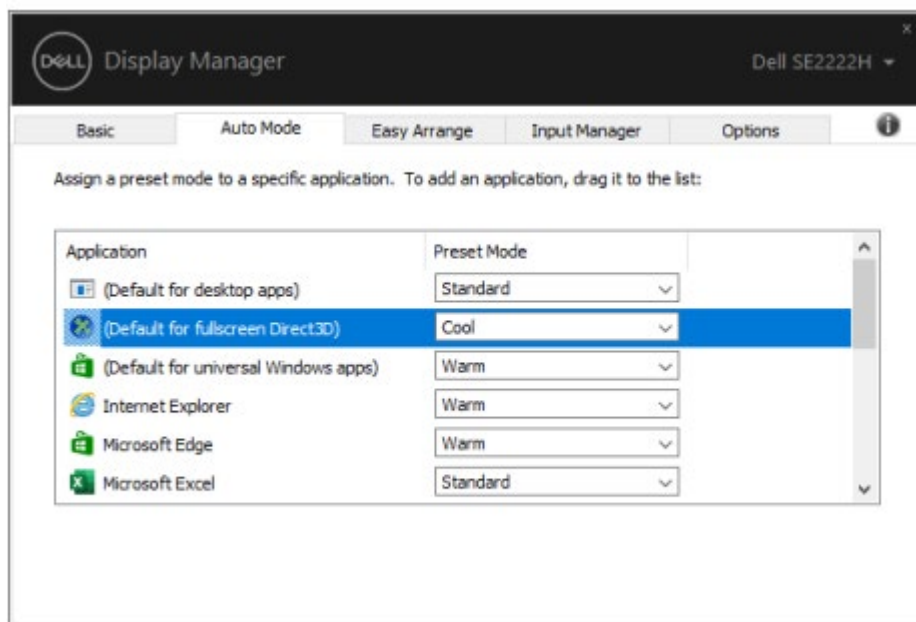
DELL Display Manager

Dell SE2222H

×

Basic | Auto Mode | Easy Arrange | Input Manager | Options

Assign a preset mode to a specific application. To add an application, drag it to the list:

| Application | Preset Mode |
|---|---|
| (Default for desktop apps) | Standard |
| (Default for fullscreen Direct3D) | Cool |
| (Default for universal Windows apps) | Warm |
| Internet Explorer | Warm |
| Microsoft Edge | Warm |
| Microsoft Excel | Standard |